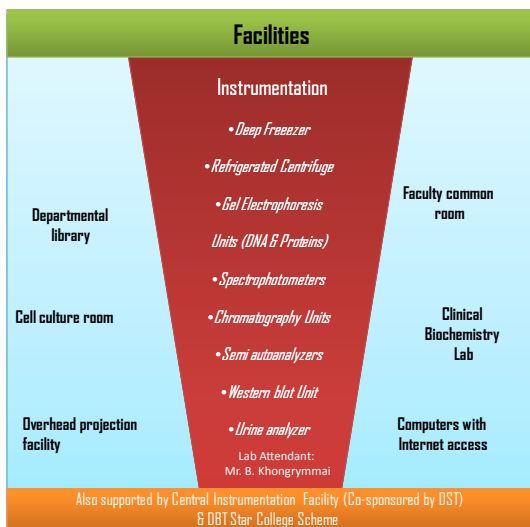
Facilities

Instrumentation

• Deep Freeezer

• Refrigerated Centrifuge

• Gel Electrophoresis Units (DNA & Proteins)

• Spectrophotometers

• Chromatography Units

• Semi autoanalyzers

• Western blot Unit

• Urine analyzer

Lab Attendant: Mr. B. Khongrymmai

Departmental library

Cell culture room

Overhead projection facility

Faculty common room

Clinical Biochemistry Lab

Computers with Internet access

Also supported by Central Instrumentation Facility (Co-sponsored by DST) & DBT Star College Scheme